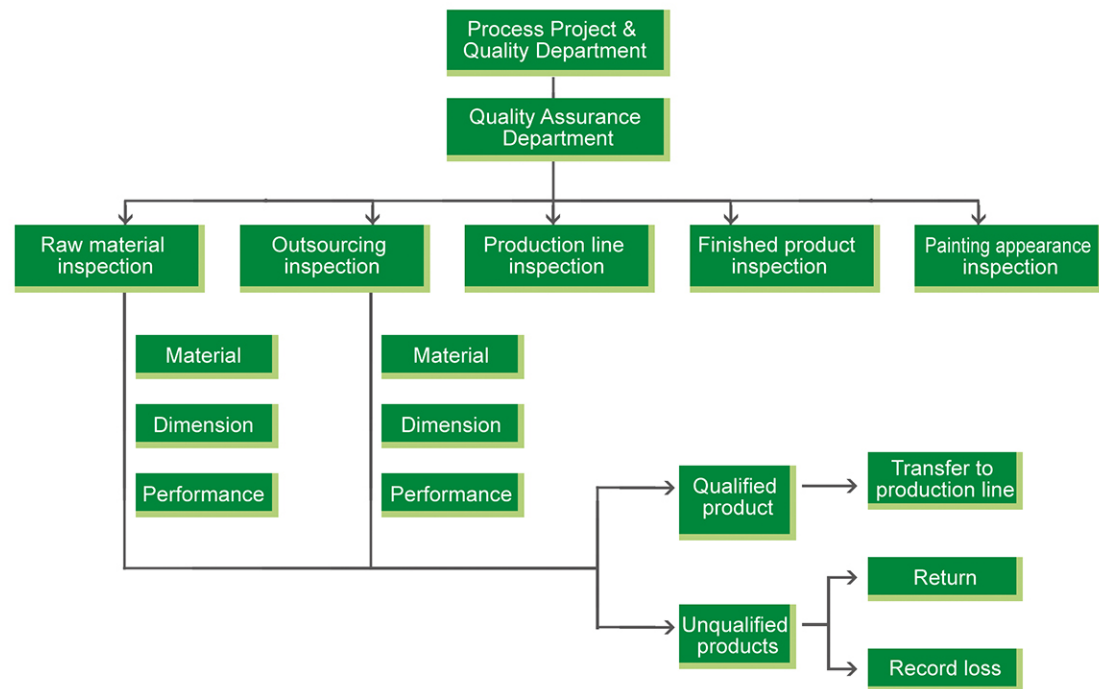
Process Project & Quality Department

Quality Assurance Department

Raw material inspection

Outsourcing inspection

Production line inspection

Finished product inspection

Painting appearance inspection

Material

Dimension

Performance

Material

Dimension

Performance

Qualified product

Transfer to production line

Unqualified products

Return

Record loss